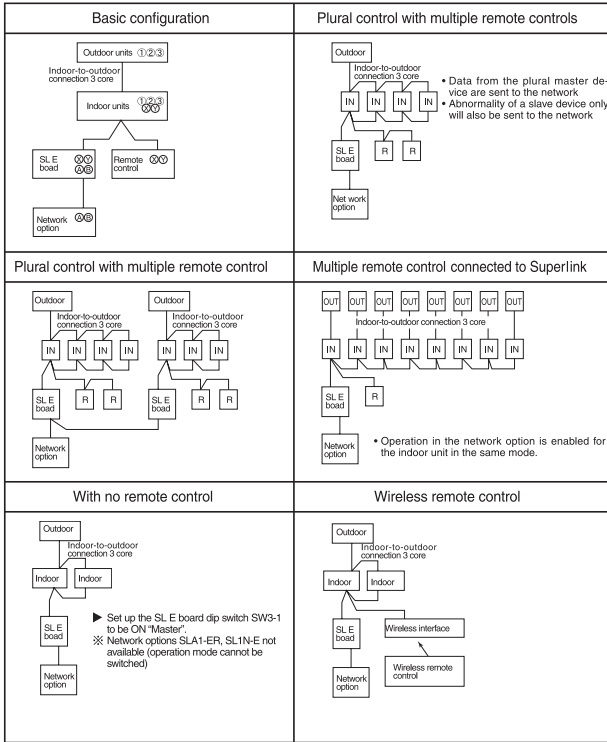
| Basic configuration | Plural control with multiple remote controls |
|---|---|
| Outdoor units ①②③<br>Indoor-to-outdoor connection 3 core<br>Indoor units ①②③ ⓍⓎ<br>SL E board ⓍⓎ ⒶⒷ<br>Remote control ⓍⓎ<br>Network option ⒶⒷ | Outdoor<br>Indoor-to-outdoor connection 3 core<br>IN IN IN IN<br>• Data from the plural master device are sent to the network<br>• Abnormality of a slave device only will also be sent to the network<br>SL E board<br>R R<br>Net work option |
| **Plural control with multiple remote control** | **Multiple remote control connected to Superlink** |
| Outdoor<br>Indoor-to-outdoor connection 3 core<br>IN IN IN IN<br>SL E board<br>R R<br>Outdoor<br>Indoor-to-outdoor connection 3 core<br>IN IN IN IN<br>SL E board<br>R R<br>Network option | OUT OUT OUT OUT OUT OUT OUT OUT<br>Indoor-to-outdoor connection 3 core<br>IN IN IN IN IN IN IN IN<br>SL E board<br>R<br>Network option<br>• Operation in the network option is enabled for the indoor unit in the same mode. |
| **With no remote control** | **Wireless remote control** |
| Outdoor<br>Indoor-to-outdoor connection 3 core<br>Indoor Indoor<br>SL E board<br>Network option<br>▶ Set up the SL E board dip switch SW3-1 to be ON "Master".<br>※ Network options SLA1-ER, SL1N-E not available (operation mode cannot be switched) | Outdoor<br>Indoor-to-outdoor connection 3 core<br>Indoor Indoor<br>SL E board<br>Wireless interface<br>Wireless remote control<br>Network option |